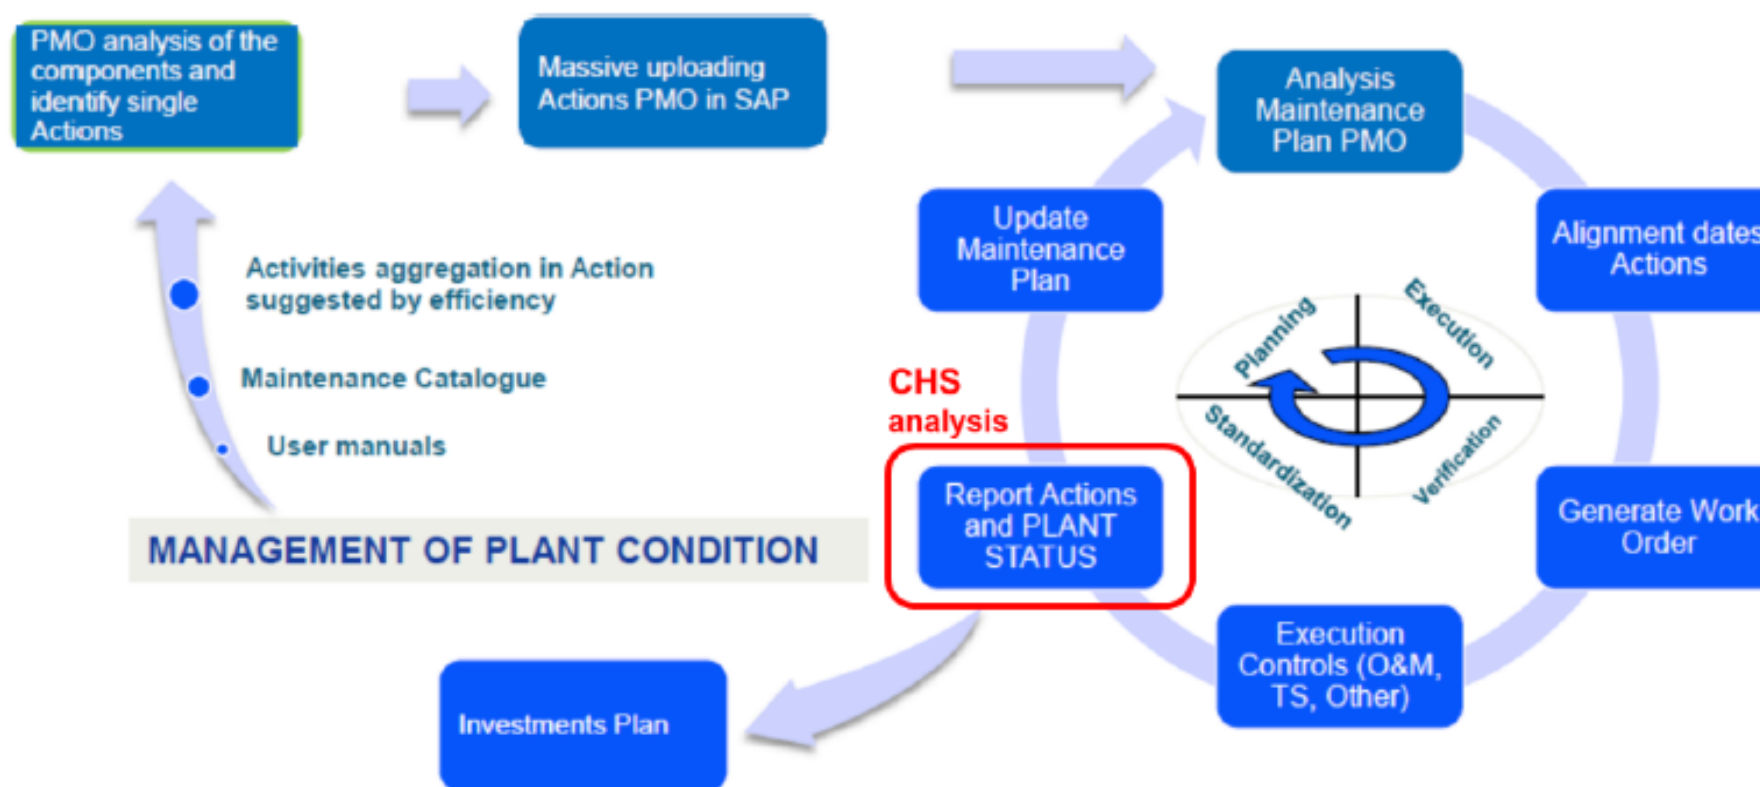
PMO analysis of the components and identify single Actions

Massive uploading Actions PMO in SAP

Analysis Maintenance Plan PMO

Alignment dates Actions

Update Maintenance Plan

Activities aggregation in Action suggested by efficiency

Maintenance Catalogue

User manuals

Planning

Execution

Standardization

Verification

CHS analysis

Report Actions and PLANT STATUS

Generate Work Order

MANAGEMENT OF PLANT CONDITION

Execution Controls (O&M, TS, Other)

Investments Plan